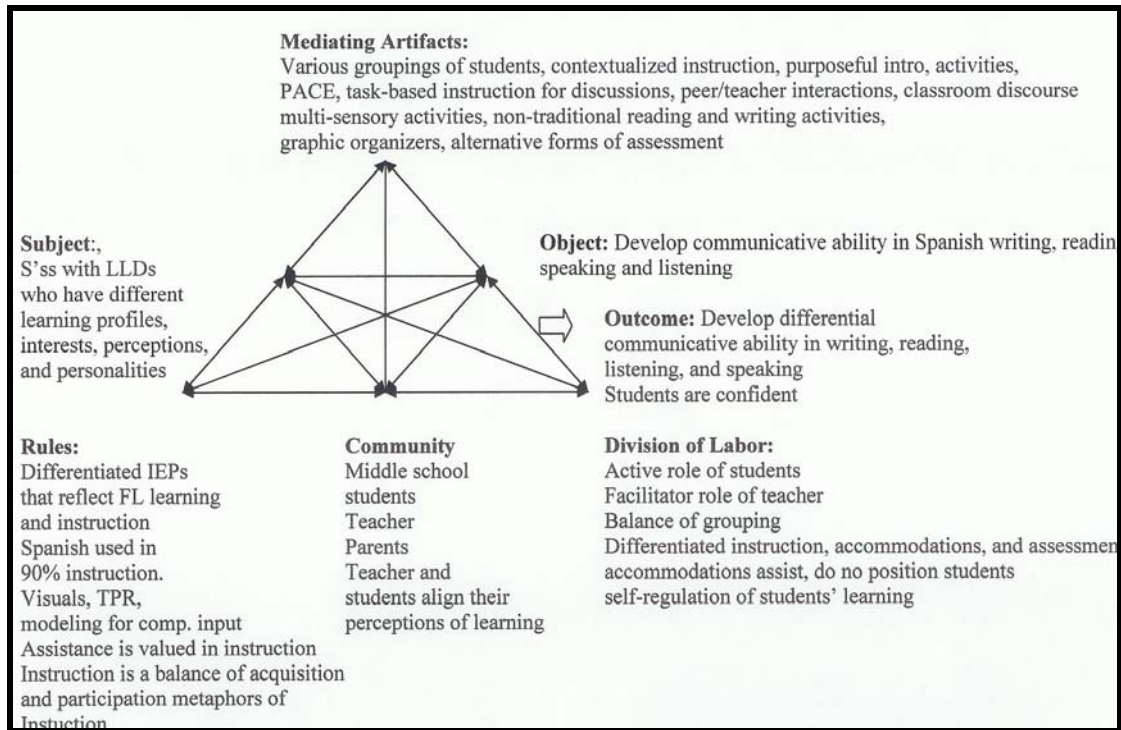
**Mediating Artifacts:**
Various groupings of students, contextualized instruction, purposeful intro, activities, PACE, task-based instruction for discussions, peer/teacher interactions, classroom discourse multi-sensory activities, non-traditional reading and writing activities, graphic organizers, alternative forms of assessment

**Subject**:,
S'ss with LLDs who have different learning profiles, interests, perceptions, and personalities

**Object:** Develop communicative ability in Spanish writing, readin speaking and listening

**Outcome:** Develop differential communicative ability in writing, reading, listening, and speaking
Students are confident

**Rules:**
Differentiated IEPs that reflect FL learning and instruction
Spanish used in 90% instruction.
Visuals, TPR, modeling for comp. input
Assistance is valued in instruction
Instruction is a balance of acquisition and participation metaphors of Instuction

**Community**
Middle school students
Teacher
Parents
Teacher and students align their perceptions of learning

**Division of Labor:**
Active role of students
Facilitator role of teacher
Balance of grouping
Differentiated instruction, accommodations, and assessmen
accommodations assist, do no position students
self-regulation of students' learning